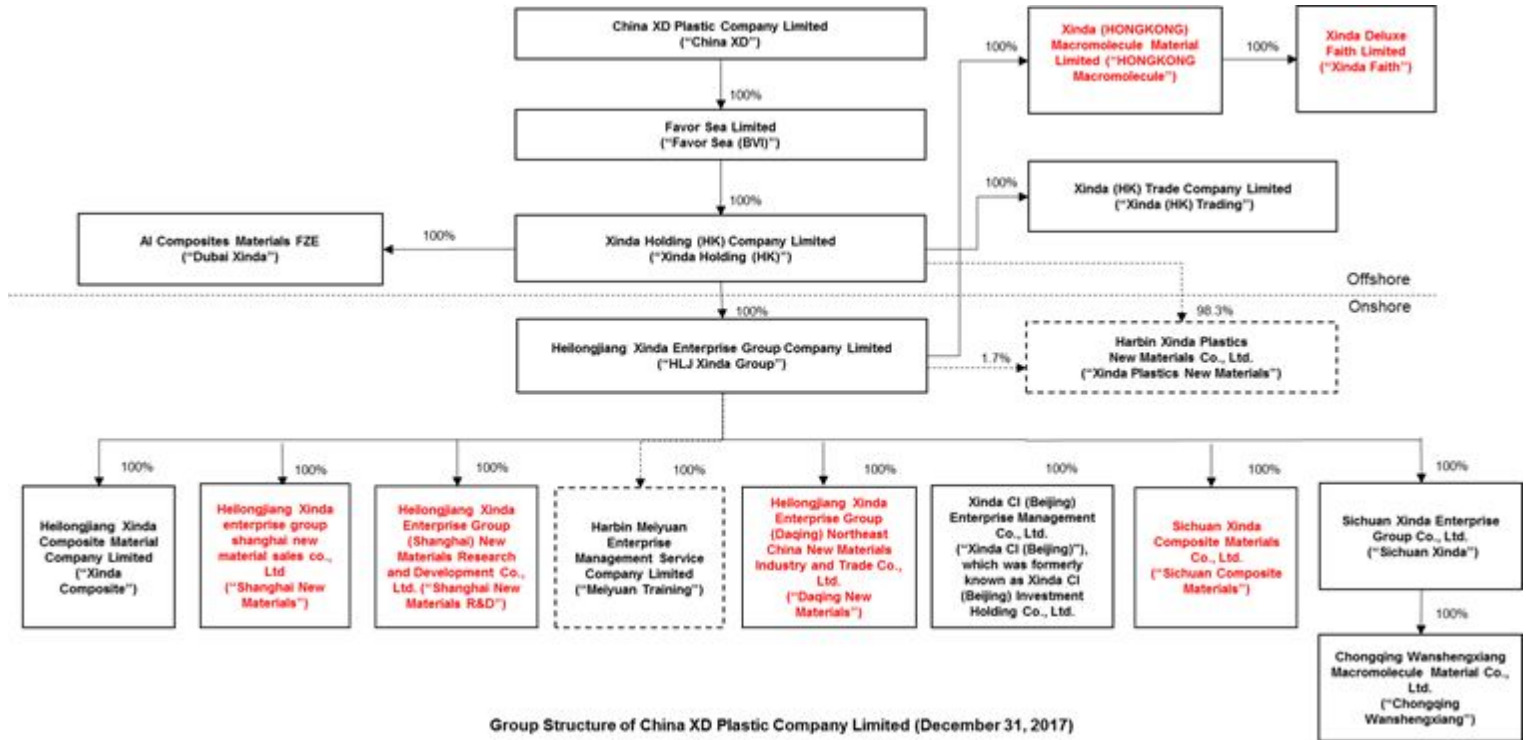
China XD Plastic Company Limited
("China XD")

100%

Favor Sea Limited
("Favor Sea (BVI)")

100%

Xinda Holding (HK) Company Limited
("Xinda Holding (HK)")

100%

AI Composites Materials FZE
("Dubai Xinda")

100%

Xinda (HONGKONG) Macromolecule Material Limited ("HONGKONG Macromolecule")

100%

Xinda Deluxe Faith Limited
("Xinda Faith")

100%

Xinda (HK) Trade Company Limited
("Xinda (HK) Trading")

Offshore

Onshore

100%

98.3%

Heilongjiang Xinda Enterprise Group Company Limited
("HLJ Xinda Group")

1.7%

Harbin Xinda Plastics New Materials Co., Ltd.
("Xinda Plastics New Materials")

100%

Heilongjiang Xinda Composite Material Company Limited
("Xinda Composite")

100%

Heilongjiang Xinda enterprise group shanghai new material sales co., Ltd
("Shanghai New Materials")

100%

Heilongjiang Xinda Enterprise Group (Shanghai) New Materials Research and Development Co., Ltd. ("Shanghai New Materials R&D")

100%

Harbin Meiyuan Enterprise Management Service Company Limited
("Meiyuan Training")

100%

Heilongjiang Xinda Enterprise Group (Daqing) Northeast China New Materials Industry and Trade Co., Ltd.
("Daqing New Materials")

100%

Xinda CI (Beijing) Enterprise Management Co., Ltd.
("Xinda CI (Beijing)"), which was formerly known as Xinda CI (Beijing) Investment Holding Co., Ltd.

100%

Sichuan Xinda Composite Materials Co., Ltd.
("Sichuan Composite Materials")

100%

Sichuan Xinda Enterprise Group Co., Ltd.
("Sichuan Xinda")

100%

Chongqing Wanshengxiang Macromolecule Material Co., Ltd.
("Chongqing Wanshengxiang")

Group Structure of China XD Plastic Company Limited (December 31, 2017)